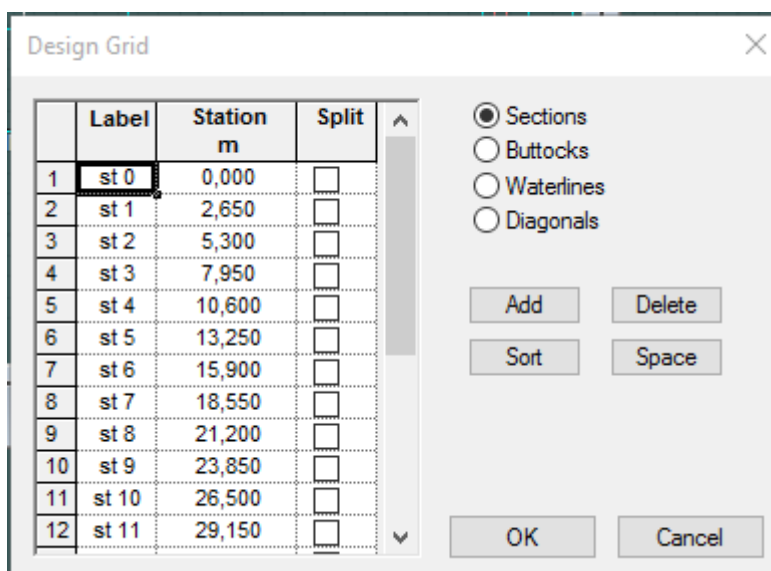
Design Grid

|  | Label | Station m | Split |
|---|---|---|---|
| 1 | st 0 | 0,000 | ☐ |
| 2 | st 1 | 2,650 | ☐ |
| 3 | st 2 | 5,300 | ☐ |
| 4 | st 3 | 7,950 | ☐ |
| 5 | st 4 | 10,600 | ☐ |
| 6 | st 5 | 13,250 | ☐ |
| 7 | st 6 | 15,900 | ☐ |
| 8 | st 7 | 18,550 | ☐ |
| 9 | st 8 | 21,200 | ☐ |
| 10 | st 9 | 23,850 | ☐ |
| 11 | st 10 | 26,500 | ☐ |
| 12 | st 11 | 29,150 | ☐ |

Sections
Buttocks
Waterlines
Diagonals

Add
Delete
Sort
Space

OK
Cancel